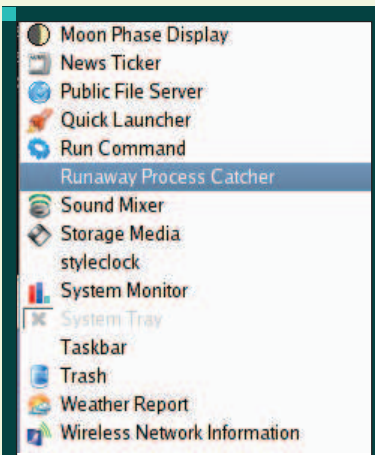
Moon Phase Display
News Ticker
Public File Server
Quick Launcher
Run Command
Runaway Process Catcher
Sound Mixer
Storage Media
styleclock
System Monitor
System Tray
Taskbar
Trash
Weather Report
Wireless Network Information